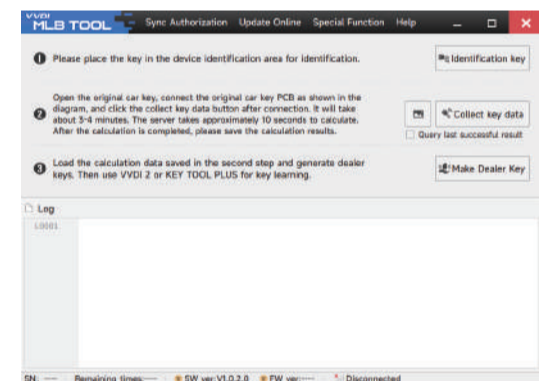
VVDI MLB TOOL Sync Authorization Update Online Special Function Help

1 Please place the key in the device identification area for identification.

Identification key

2 Open the original car key, connect the original car key PCB as shown in the diagram, and click the collect key data button after connection. It will take about 3-4 minutes. The server takes approximately 10 seconds to calculate. After the calculation is completed, please save the calculation results.

Collect key data

Query last successful result

3 Load the calculation data saved in the second step and generate dealer keys. Then use VVDI 2 or KEY TOOL PLUS for key learning.

Make Dealer Key

Log

L0001

SN: --- Remaining times:--- SW ver:V1.0.2.0 FW ver:--- Disconnected